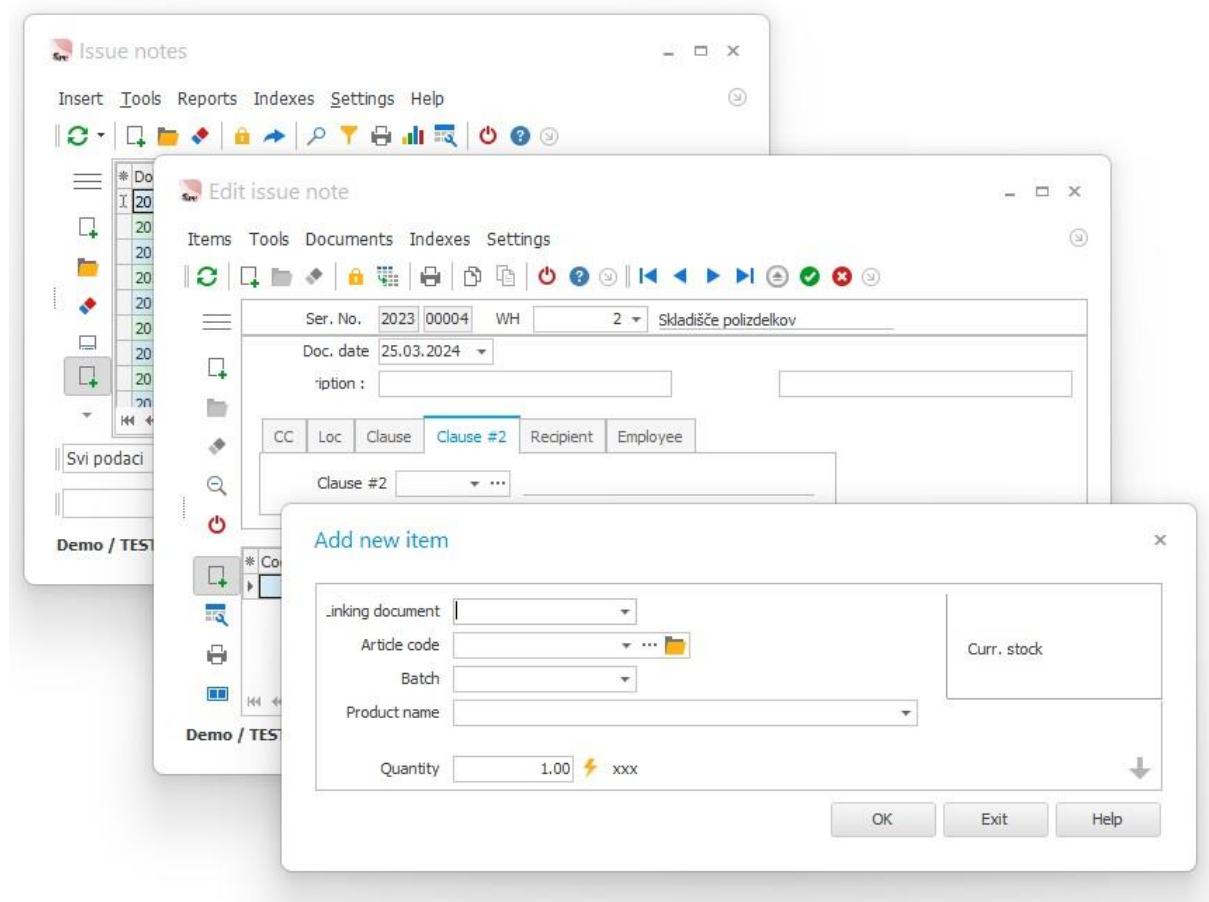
Issue notes

Insert Tools Reports Indexes Settings Help

Do
20
20
20
20
20
20
20
20
20

Svi podaci

Demo / TEST

Edit issue note

Items Tools Documents Indexes Settings

Ser. No. 2023 00004 WH 2 Skladišče polizdelkov

Doc. date 25.03.2024

ription :

CC Loc Clause Clause #2 Recipient Employee

Clause #2

Co

Demo / TEST

Add new item

inking document

Article code

Batch

Product name

Quantity 1.00 xxx

Curr. stock

OK Exit Help